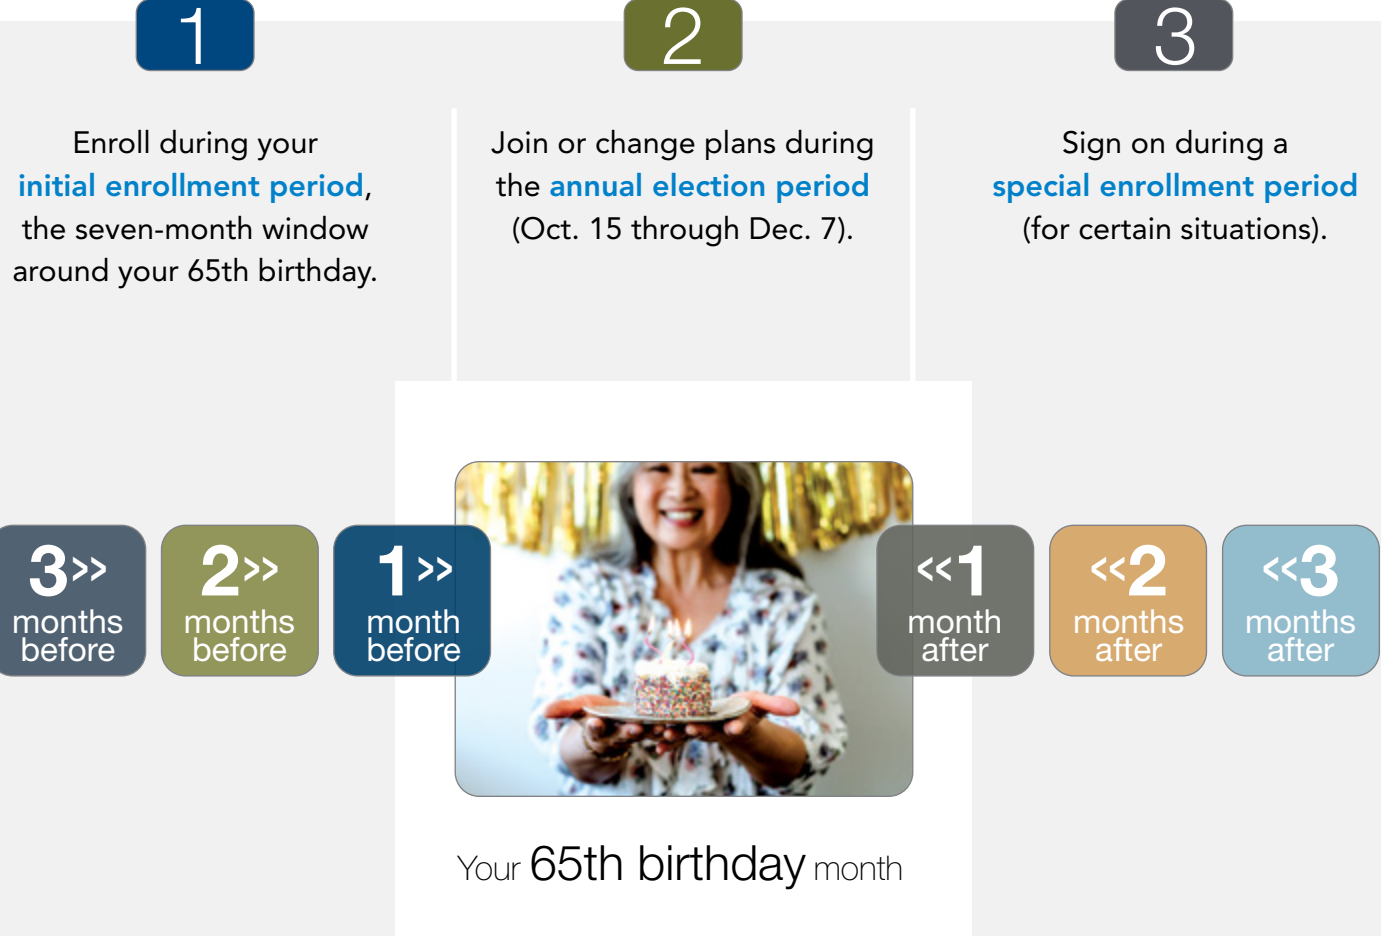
1

Enroll during your initial enrollment period, the seven-month window around your 65th birthday.

2

Join or change plans during the annual election period (Oct. 15 through Dec. 7).

3

Sign on during a special enrollment period (for certain situations).

3>> months before

2>> months before

1>> month before

<<1 month after

<<2 months after

<<3 months after

Your 65th birthday month